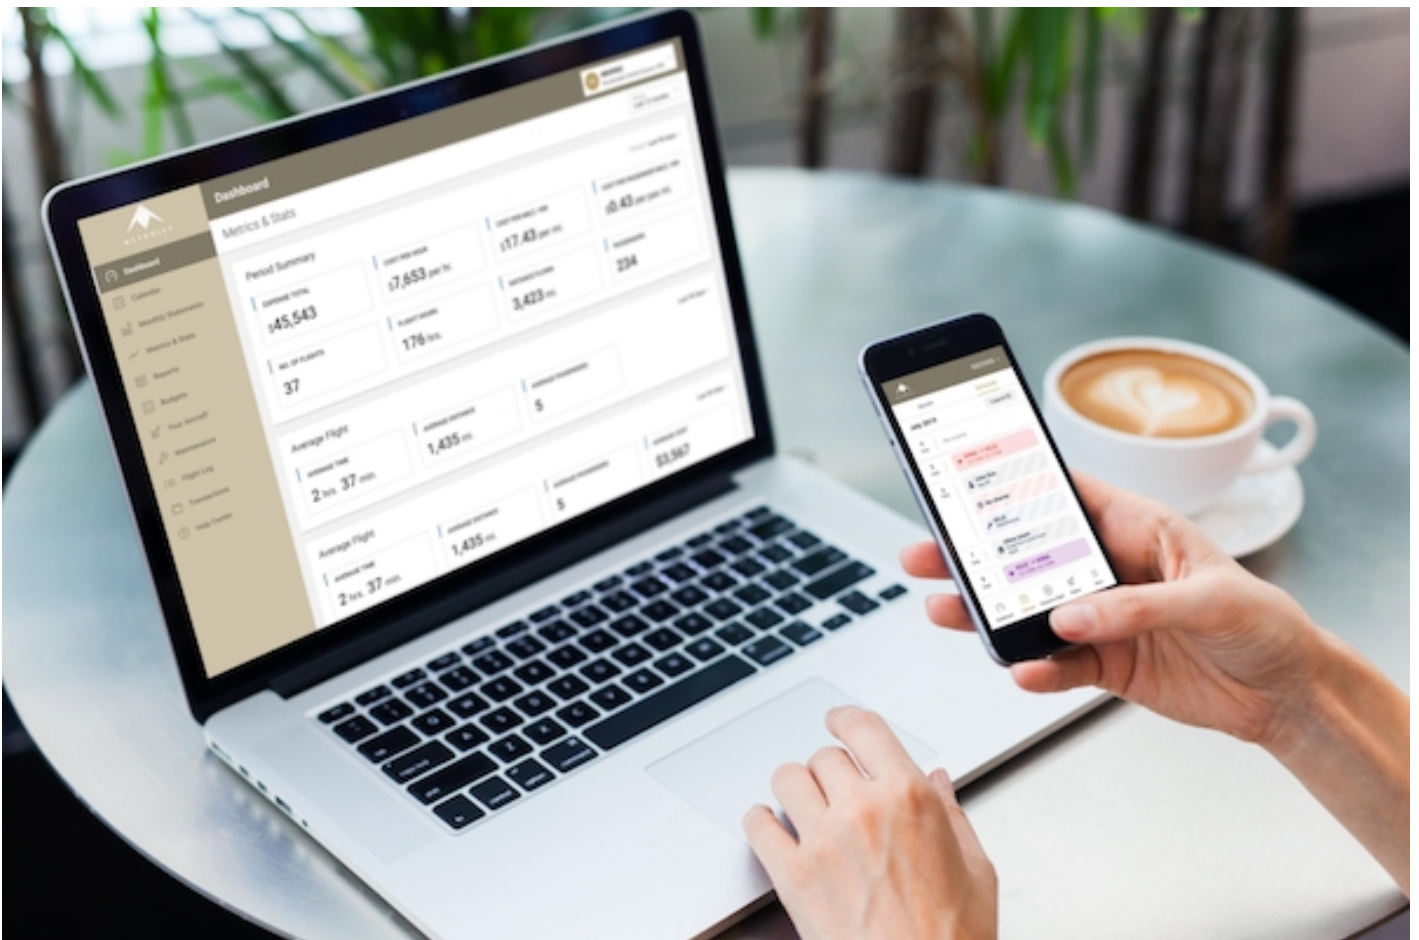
Dashboard

Metrics & Stats

Dashboard
Calendar
Monthly Statements
Metrics & Stats
Reports
Budgets
Your Aircraft
Maintenance
Flight Log
Transactions
Help Center

Period Summary

EXPENSE TOTAL
$45,543

COST PER HOUR
$7,653 per hr.

COST PER MILE
$17.43 per mi.

$0.43 per pax mi.

FLIGHT HOURS
176 hrs.

DISTANCE FLOWN
3,423 mi.

PASSENGERS
234

NO. OF FLIGHTS
37

AVERAGE PASSENGERS
5

Average Flight

AVERAGE TIME
2 hrs. 37 min.

AVERAGE DISTANCE
1,435 mi.

AVERAGE PASSENGERS
5

AVERAGE COST
$3,567

Average Flight

AVERAGE TIME
2 hrs. 37 min.

AVERAGE DISTANCE
1,435 mi.

5

July 2016